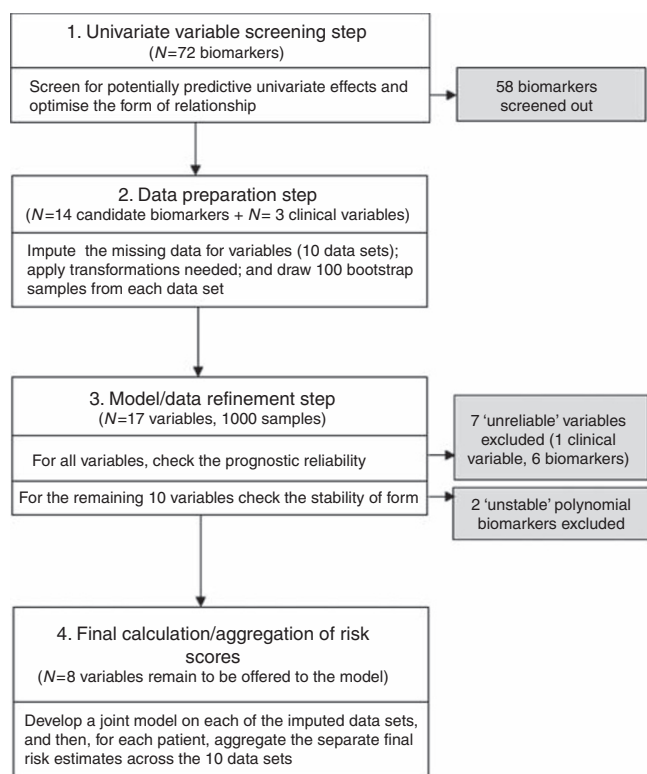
1. Univariate variable screening step
($N$=72 biomarkers)

Screen for potentially predictive univariate effects and optimise the form of relationship

58 biomarkers screened out

2. Data preparation step
($N$=14 candidate biomarkers + $N$= 3 clinical variables)

Impute the missing data for variables (10 data sets); apply transformations needed; and draw 100 bootstrap samples from each data set

3. Model/data refinement step
($N$=17 variables, 1000 samples)

For all variables, check the prognostic reliability

7 'unreliable' variables excluded (1 clinical variable, 6 biomarkers)

For the remaining 10 variables check the stability of form

2 'unstable' polynomial biomarkers excluded

4. Final calculation/aggregation of risk scores
($N$=8 variables remain to be offered to the model)

Develop a joint model on each of the imputed data sets, and then, for each patient, aggregate the separate final risk estimates across the 10 data sets